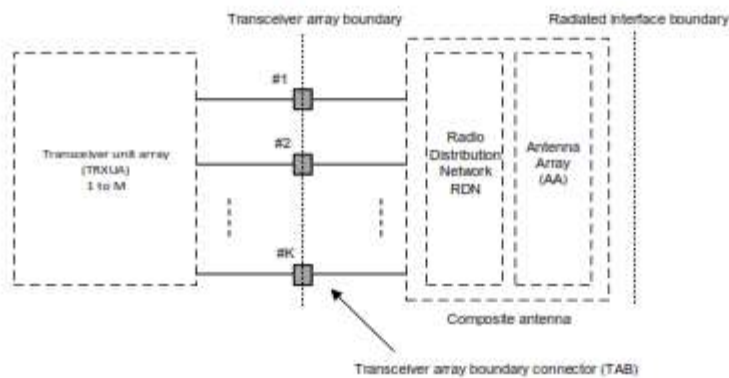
Transceiver array boundary

Radiated interface boundary

Transceiver unit array (TRXUA) 1 to M

#1

#2

#K

Radio Distribution Network RDN

Antenna Array (AA)

Composite antenna

Transceiver array boundary connector (TAB)